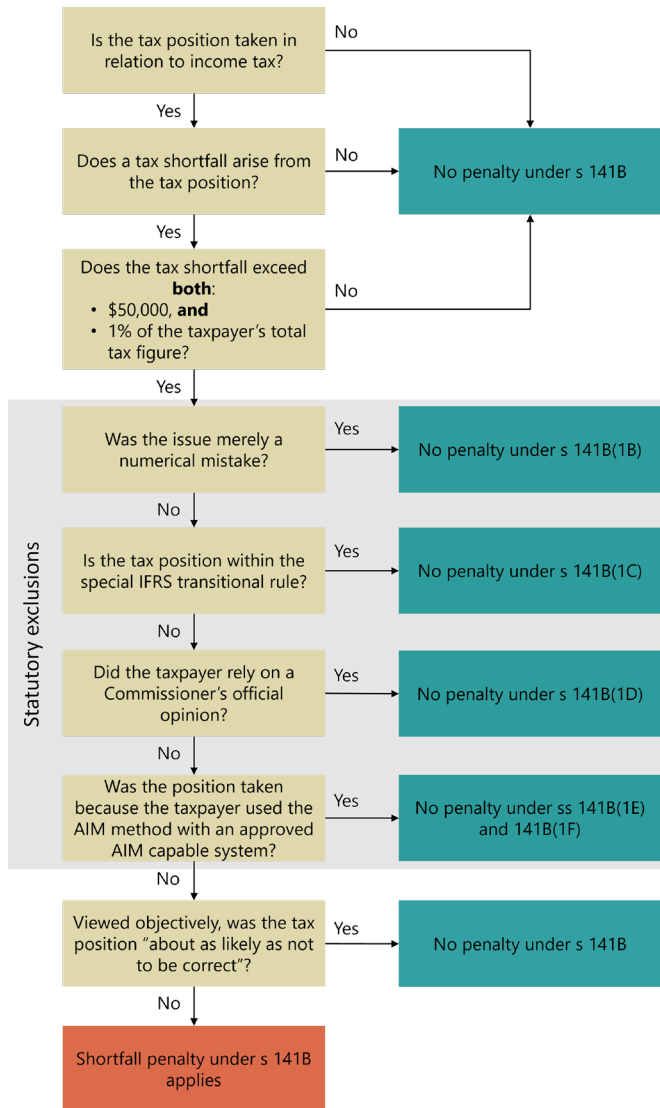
Is the tax position taken in relation to income tax?

No

Yes

Does a tax shortfall arise from the tax position?

No

No penalty under s 141B

Yes

Does the tax shortfall exceed **both**:
• $50,000, **and**
• 1% of the taxpayer's total tax figure?

No

Yes

Statutory exclusions

Was the issue merely a numerical mistake?

Yes

No penalty under s 141B(1B)

No

Is the tax position within the special IFRS transitional rule?

Yes

No penalty under s 141B(1C)

No

Did the taxpayer rely on a Commissioner's official opinion?

Yes

No penalty under s 141B(1D)

No

Was the position taken because the taxpayer used the AIM method with an approved AIM capable system?

Yes

No penalty under ss 141B(1E) and 141B(1F)

No

Viewed objectively, was the tax position "about as likely as not to be correct"?

Yes

No penalty under s 141B

No

Shortfall penalty under s 141B applies